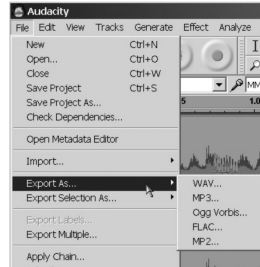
Audacity
File Edit View Tracks Generate Effect Analyze
New Ctrl+N
Open... Ctrl+O
Close Ctrl+W
Save Project Ctrl+S
Save Project As...
Check Dependencies...
Open Metadata Editor
Import...
Export As...
Export Selection As...
Export Labels...
Export Multiple...
Apply Chain...
WAV...
MP3...
Ogg Vorbis...
FLAC...
MP2...
5
1.0